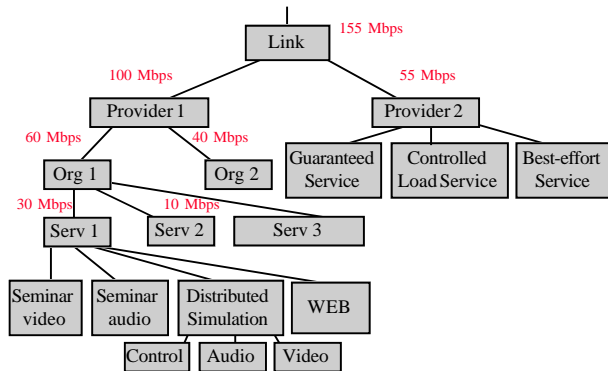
Link
155 Mbps
100 Mbps
55 Mbps
Provider 1
Provider 2
60 Mbps
40 Mbps
Org 1
Org 2
Guaranteed Service
Controlled Load Service
Best-effort Service
30 Mbps
10 Mbps
Serv 1
Serv 2
Serv 3
Seminar video
Seminar audio
Distributed Simulation
WEB
Control
Audio
Video